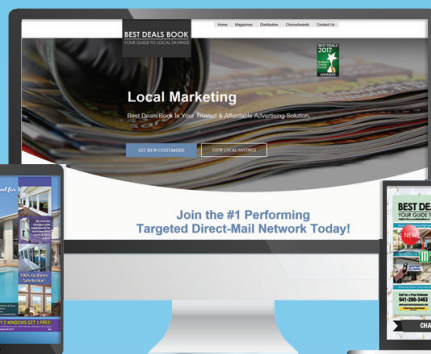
BEST DEALS BOOK
YOUR GUIDE TO LOCAL SAVINGS

Home Magazines Distribution Choiceawards Contact Us

BEST DEALS 2017

Local Marketing

Best Deals Book Is Your Trusted & Affordable Advertising Solution.

GET NEW CUSTOMERS

VIEW LOCAL SAVINGS

Join the #1 Performing Targeted Direct-Mail Network Today!

BEST DEA
YOUR GUIDE T

541-260-3463

CHA

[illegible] 2 WINDOWS GET 1 FREE!